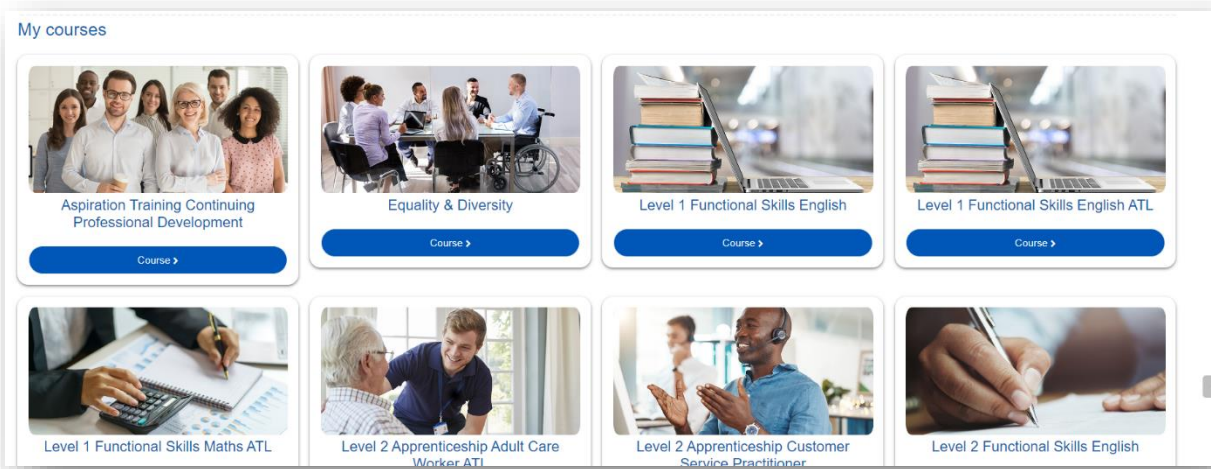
My courses

Aspiration Training Continuing Professional Development

Course ›

Equality & Diversity

Course ›

Level 1 Functional Skills English

Course ›

Level 1 Functional Skills English ATL

Course ›

Level 1 Functional Skills Maths ATL

Level 2 Apprenticeship Adult Care Worker ATL

Level 2 Apprenticeship Customer Service Practitioner

Level 2 Functional Skills English